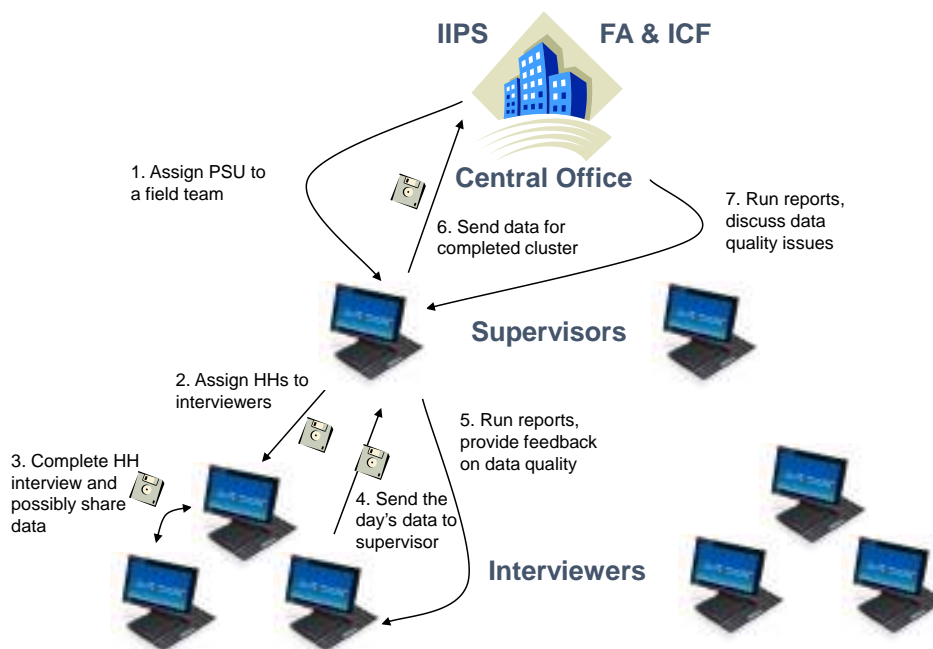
IIPS

FA & ICF

Central Office

1. Assign PSU to a field team

6. Send data for completed cluster

7. Run reports, discuss data quality issues

Supervisors

2. Assign HHs to interviewers

5. Run reports, provide feedback on data quality

3. Complete HH interview and possibly share data

4. Send the day's data to supervisor

Interviewers